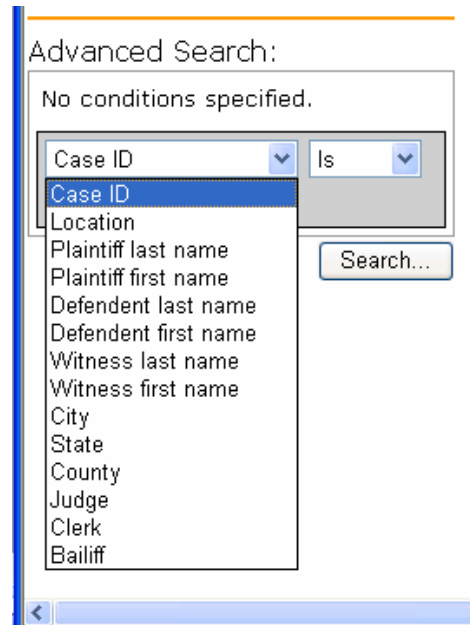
Advanced Search:

No conditions specified.

Case ID

Is

Case ID
Location
Plaintiff last name
Plaintiff first name
Defendent last name
Defendent first name
Witness last name
Witness first name
City
State
County
Judge
Clerk
Bailiff

Search...